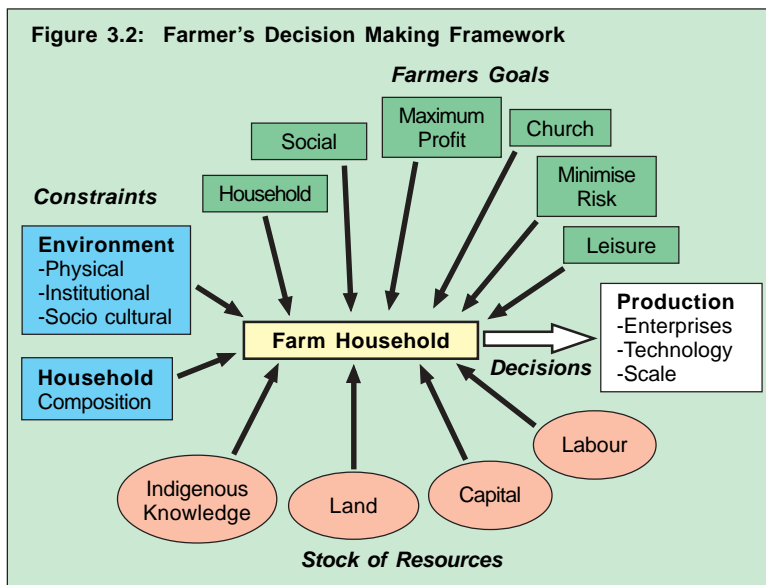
Figure 3.2: Farmer's Decision Making Framework

Farmers Goals

Social

Maximum Profit

Church

Household

Minimise Risk

Leisure

Constraints

Environment
-Physical
-Institutional
-Socio cultural

Household
Composition

Farm Household

Production
-Enterprises
-Technology
-Scale

Decisions

Labour

Indigenous Knowledge

Land

Capital

Stock of Resources